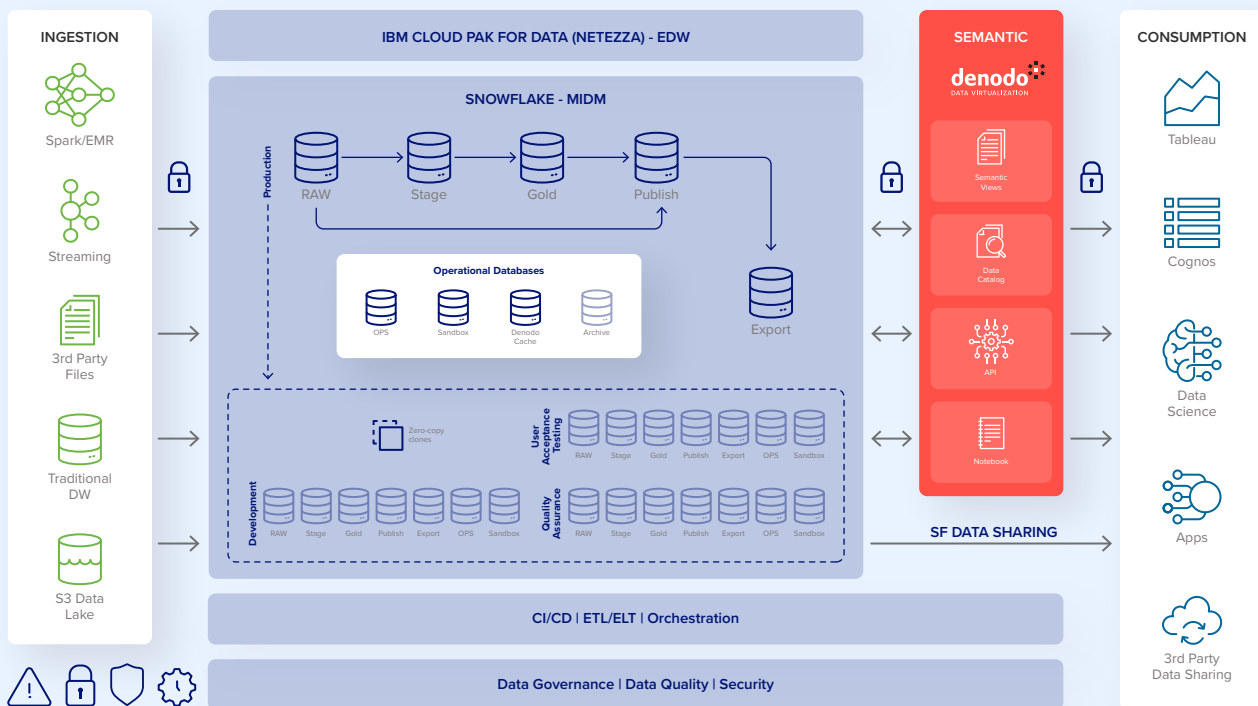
INGESTION

Spark/EMR

Streaming

3rd Party Files

Traditional DW

S3 Data Lake

IBM CLOUD PAK FOR DATA (NETEZZA) - EDW

SNOWFLAKE - MIDM

Production

RAW

Stage

Gold

Publish

Export

Operational Databases

OPS

Sandbox

Denodo Cache

Archive

Zero-copy clones

User Acceptance Testing

RAW Stage Gold Publish Export OPS Sandbox

Development

RAW Stage Gold Publish Export OPS Sandbox

Quality Assurance

RAW Stage Gold Publish Export OPS Sandbox

SEMANTIC

denodo
DATA VIRTUALIZATION

Semantic Views

Data Catalog

API

Notebook

SF DATA SHARING

CONSUMPTION

Tableau

Cognos

Data Science

Apps

3rd Party Data Sharing

CI/CD | ETL/ELT | Orchestration

Data Governance | Data Quality | Security